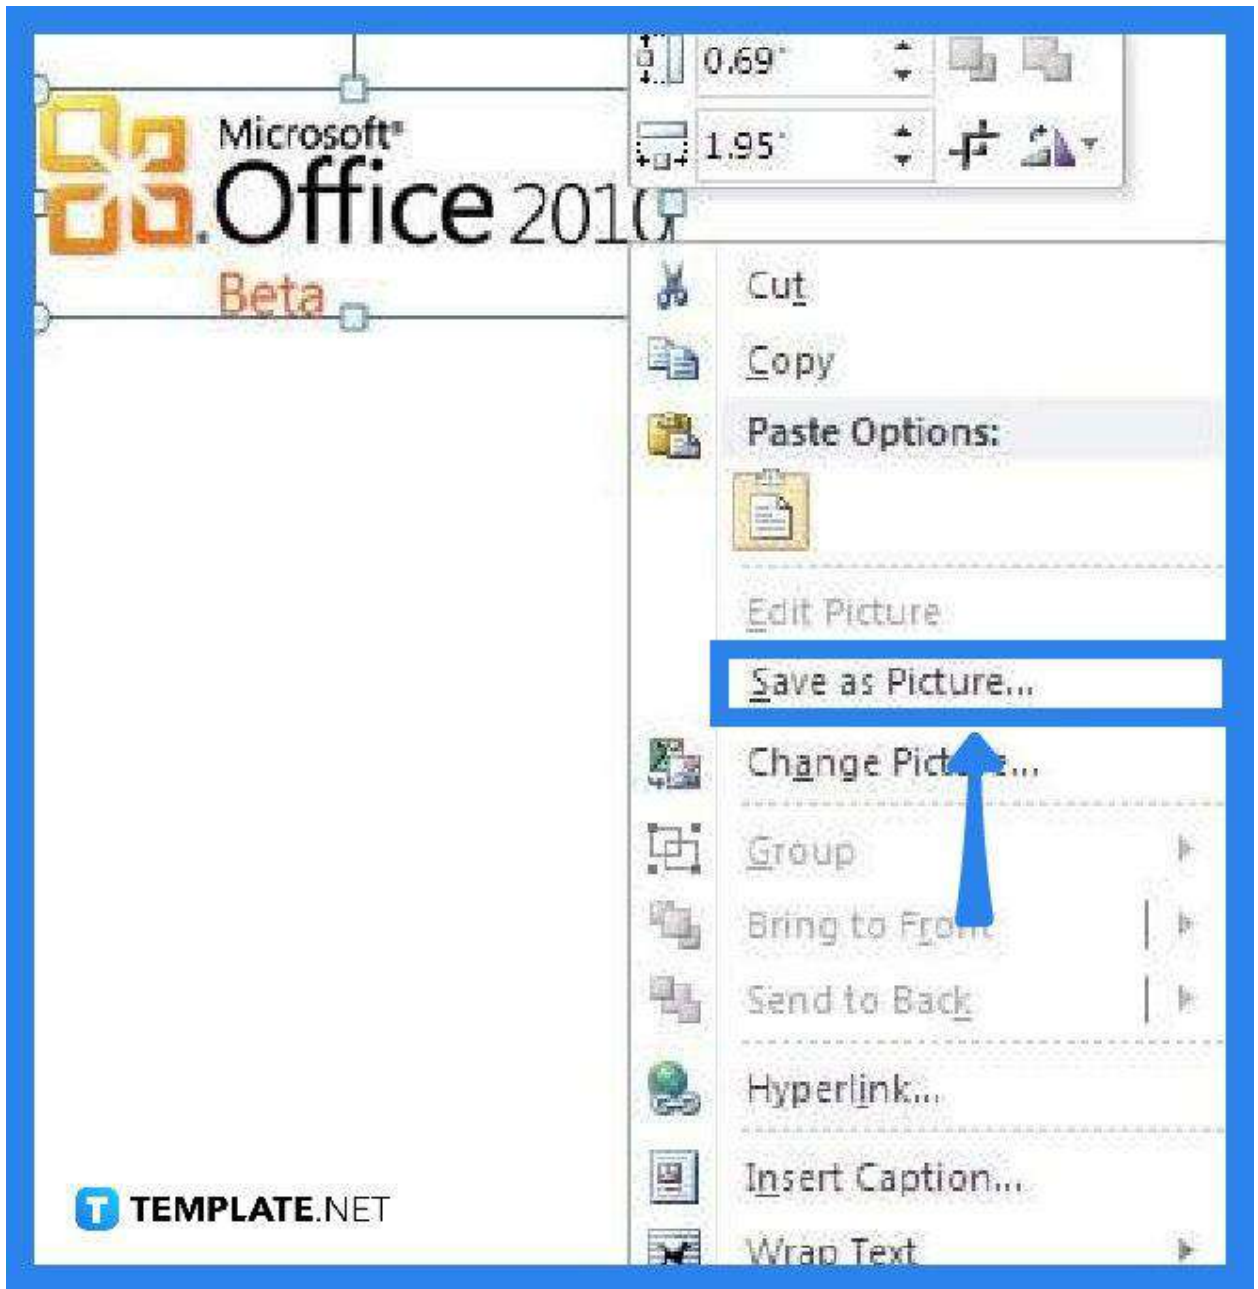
0.69"

1.95"

Microsoft®
Office 2010
Beta

Cut
Copy
Paste Options:
Edit Picture
Save as Picture...
Change Pict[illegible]e...
Group
Bring to Fro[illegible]
Send to Back
Hyperlink...
Insert Caption...
Wrap Text

TEMPLATE.NET